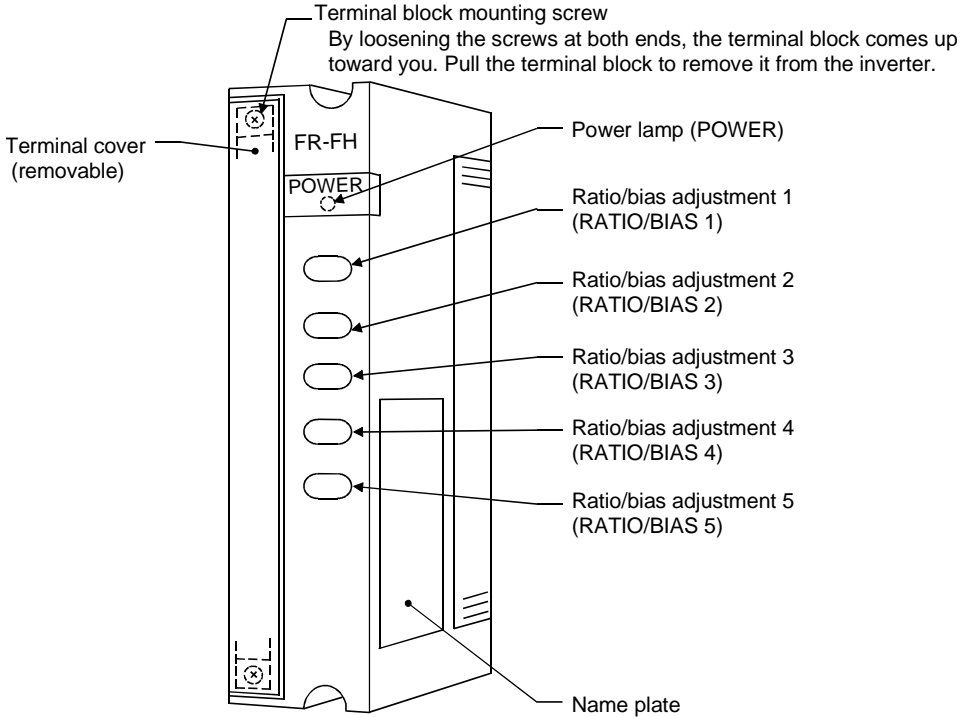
Terminal block mounting screw
By loosening the screws at both ends, the terminal block comes up toward you. Pull the terminal block to remove it from the inverter.

Terminal cover (removable)

FR-FH

POWER

Power lamp (POWER)

Ratio/bias adjustment 1 (RATIO/BIAS 1)

Ratio/bias adjustment 2 (RATIO/BIAS 2)

Ratio/bias adjustment 3 (RATIO/BIAS 3)

Ratio/bias adjustment 4 (RATIO/BIAS 4)

Ratio/bias adjustment 5 (RATIO/BIAS 5)

Name plate